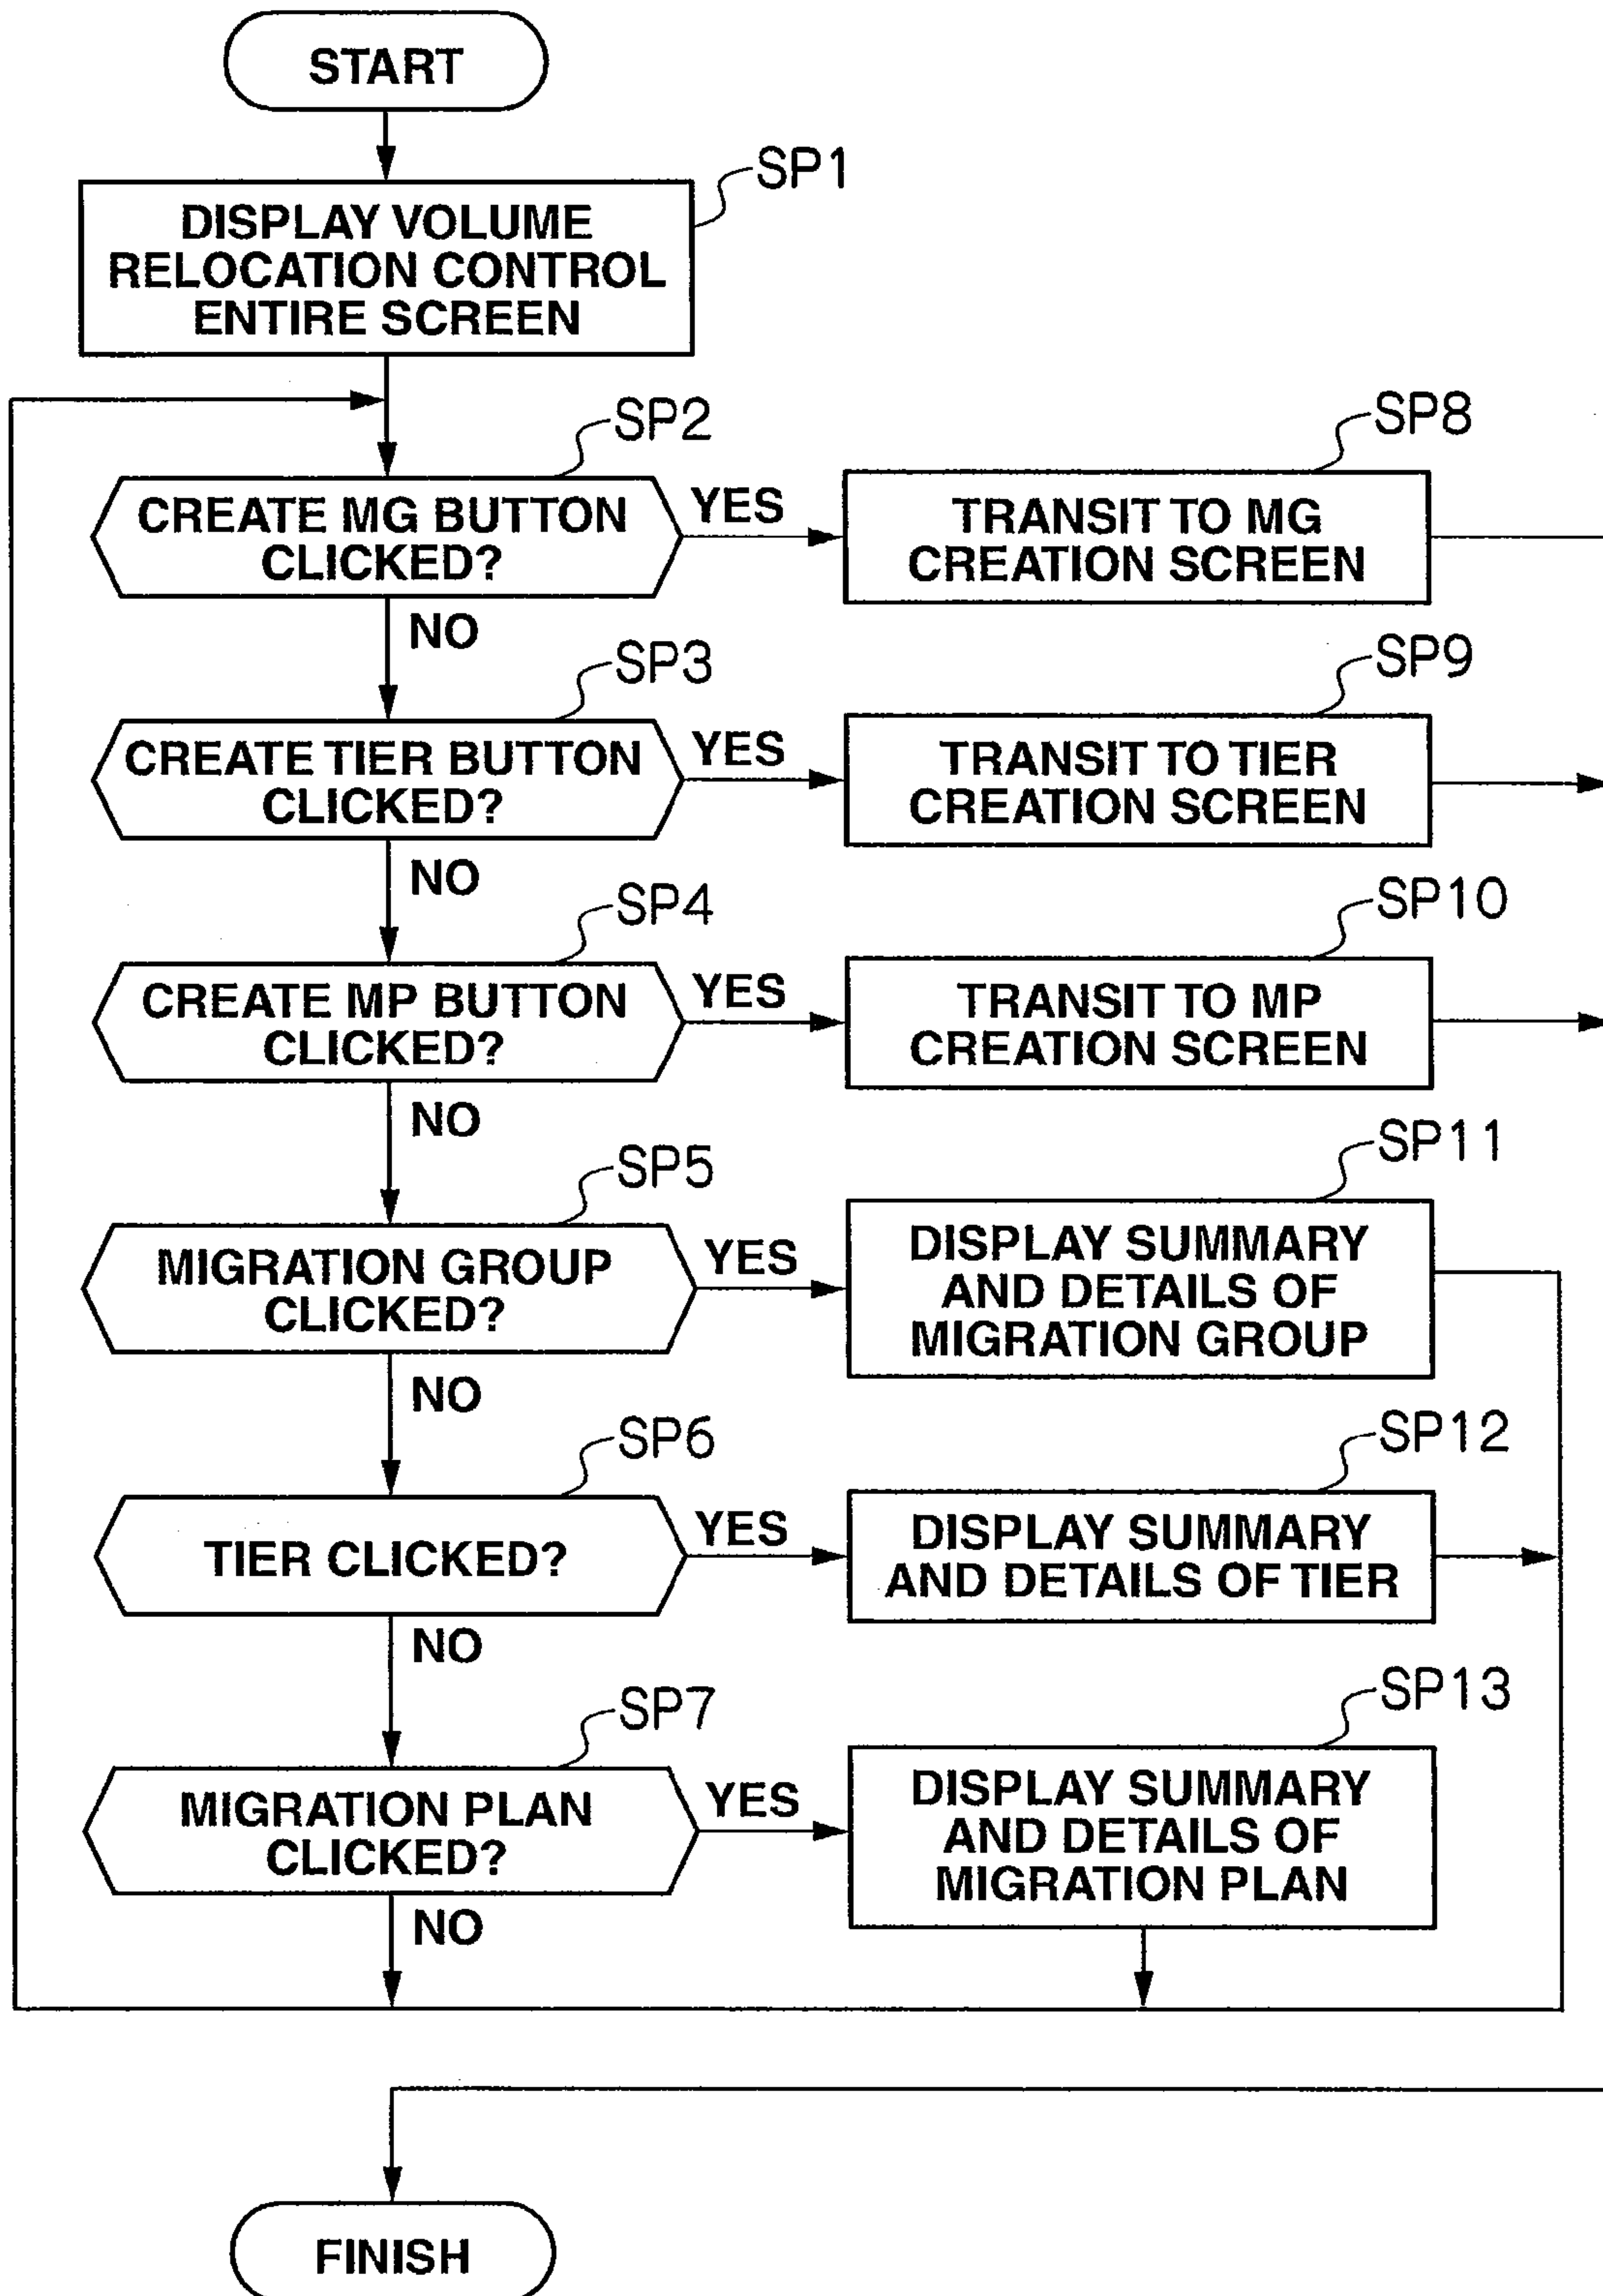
START

SP1

DISPLAY VOLUME RELOCATION CONTROL ENTIRE SCREEN

SP2

CREATE MG BUTTON CLICKED?

YES

SP8

TRANSIT TO MG CREATION SCREEN

NO

SP3

CREATE TIER BUTTON CLICKED?

YES

SP9

TRANSIT TO TIER CREATION SCREEN

NO

SP4

CREATE MP BUTTON CLICKED?

YES

SP10

TRANSIT TO MP CREATION SCREEN

NO

SP5

MIGRATION GROUP CLICKED?

YES

SP11

DISPLAY SUMMARY AND DETAILS OF MIGRATION GROUP

NO

SP6

TIER CLICKED?

YES

SP12

DISPLAY SUMMARY AND DETAILS OF TIER

NO

SP7

MIGRATION PLAN CLICKED?

YES

SP13

DISPLAY SUMMARY AND DETAILS OF MIGRATION PLAN

NO

FINISH